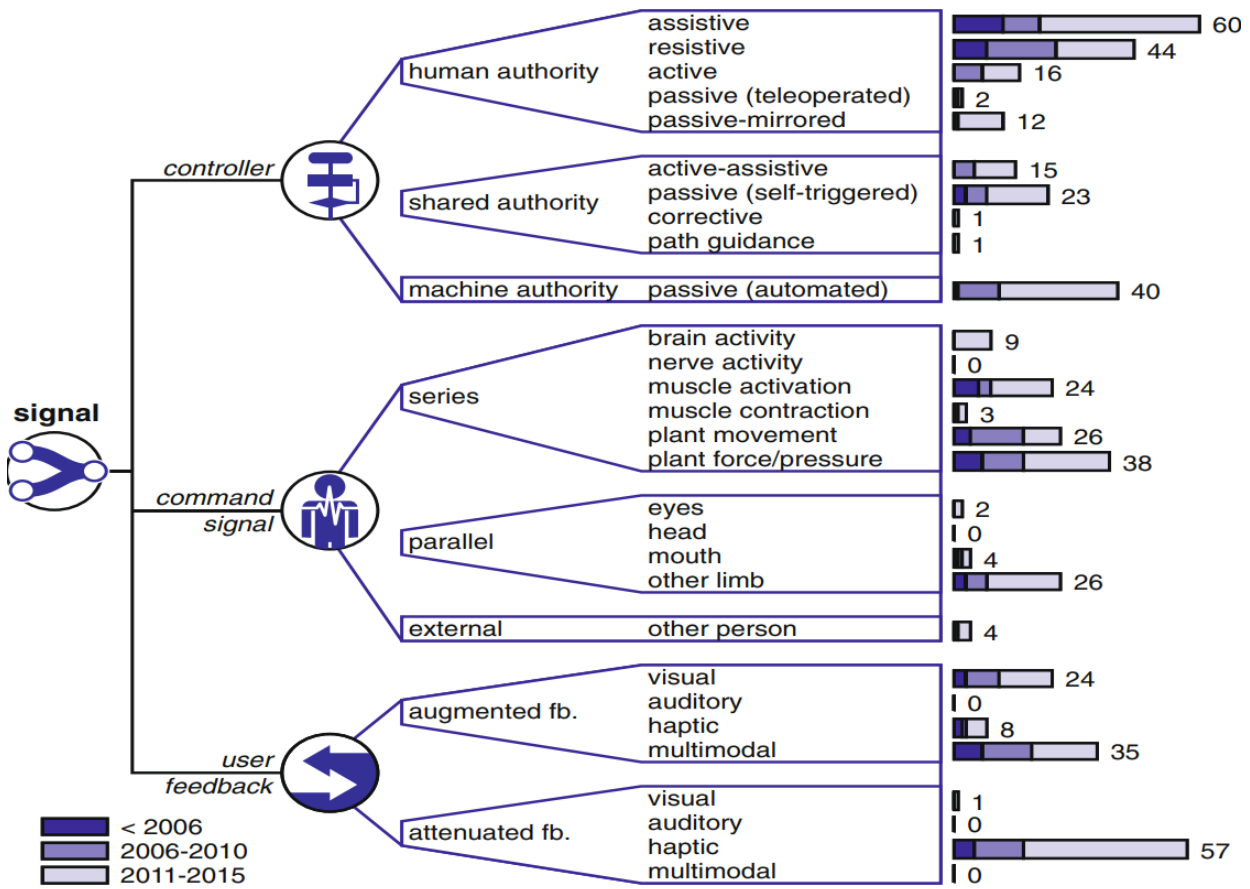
signal

controller

human authority
assistive 60
resistive 44
active 16
passive (teleoperated) 2
passive-mirrored 12

shared authority
active-assistive 15
passive (self-triggered) 23
corrective 1
path guidance 1

machine authority
passive (automated) 40

command signal

series
brain activity 9
nerve activity 0
muscle activation 24
muscle contraction 3
plant movement 26
plant force/pressure 38

parallel
eyes 2
head 0
mouth 4
other limb 26

external
other person 4

user feedback

augmented fb.
visual 24
auditory 0
haptic 8
multimodal 35

attenuated fb.
visual 1
auditory 0
haptic 57
multimodal 0

< 2006
2006-2010
2011-2015